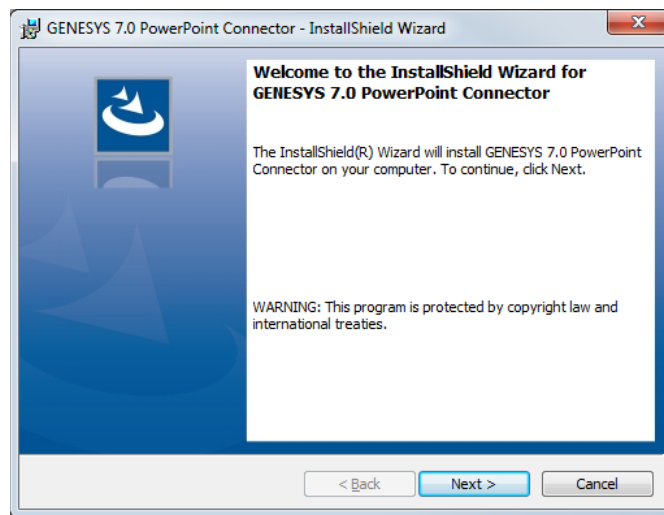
GENESYS 7.0 PowerPoint Connector - InstallShield Wizard

Welcome to the InstallShield Wizard for GENESYS 7.0 PowerPoint Connector

The InstallShield(R) Wizard will install GENESYS 7.0 PowerPoint Connector on your computer. To continue, click Next.

WARNING: This program is protected by copyright law and international treaties.

< Back
Next >
Cancel